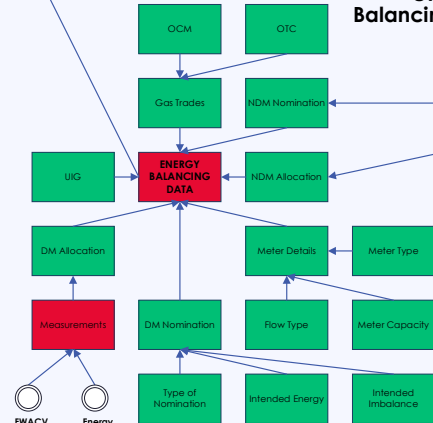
Balancin

OCM

OTC

Gas Trades

NDM Nomination

UIG

ENERGY BALANCING DATA

NDM Allocation

DM Allocation

Meter Details

Meter Type

Measurements

DM Nomination

Flow Type

Meter Capacity

Type of Nomination

Intended Energy

Intended Imbalance

FWACV

Energy